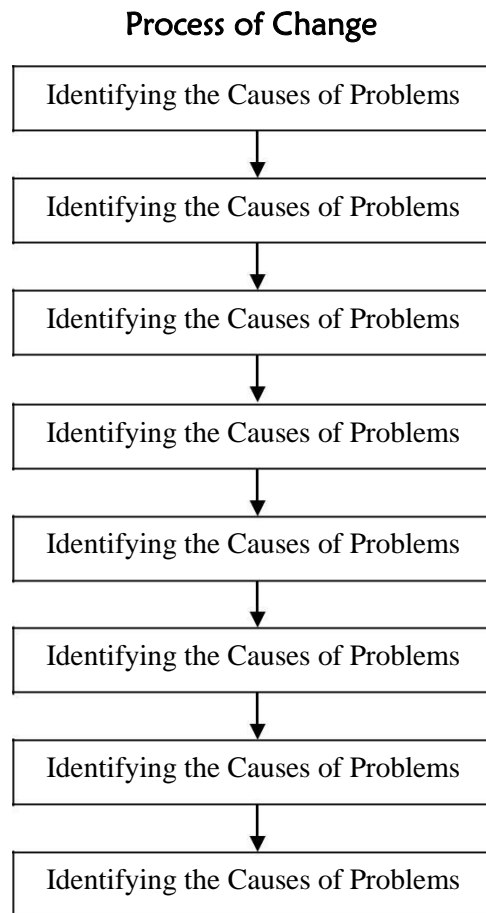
Process of Change

Identifying the Causes of Problems

Identifying the Causes of Problems

Identifying the Causes of Problems

Identifying the Causes of Problems

Identifying the Causes of Problems

Identifying the Causes of Problems

Identifying the Causes of Problems

Identifying the Causes of Problems